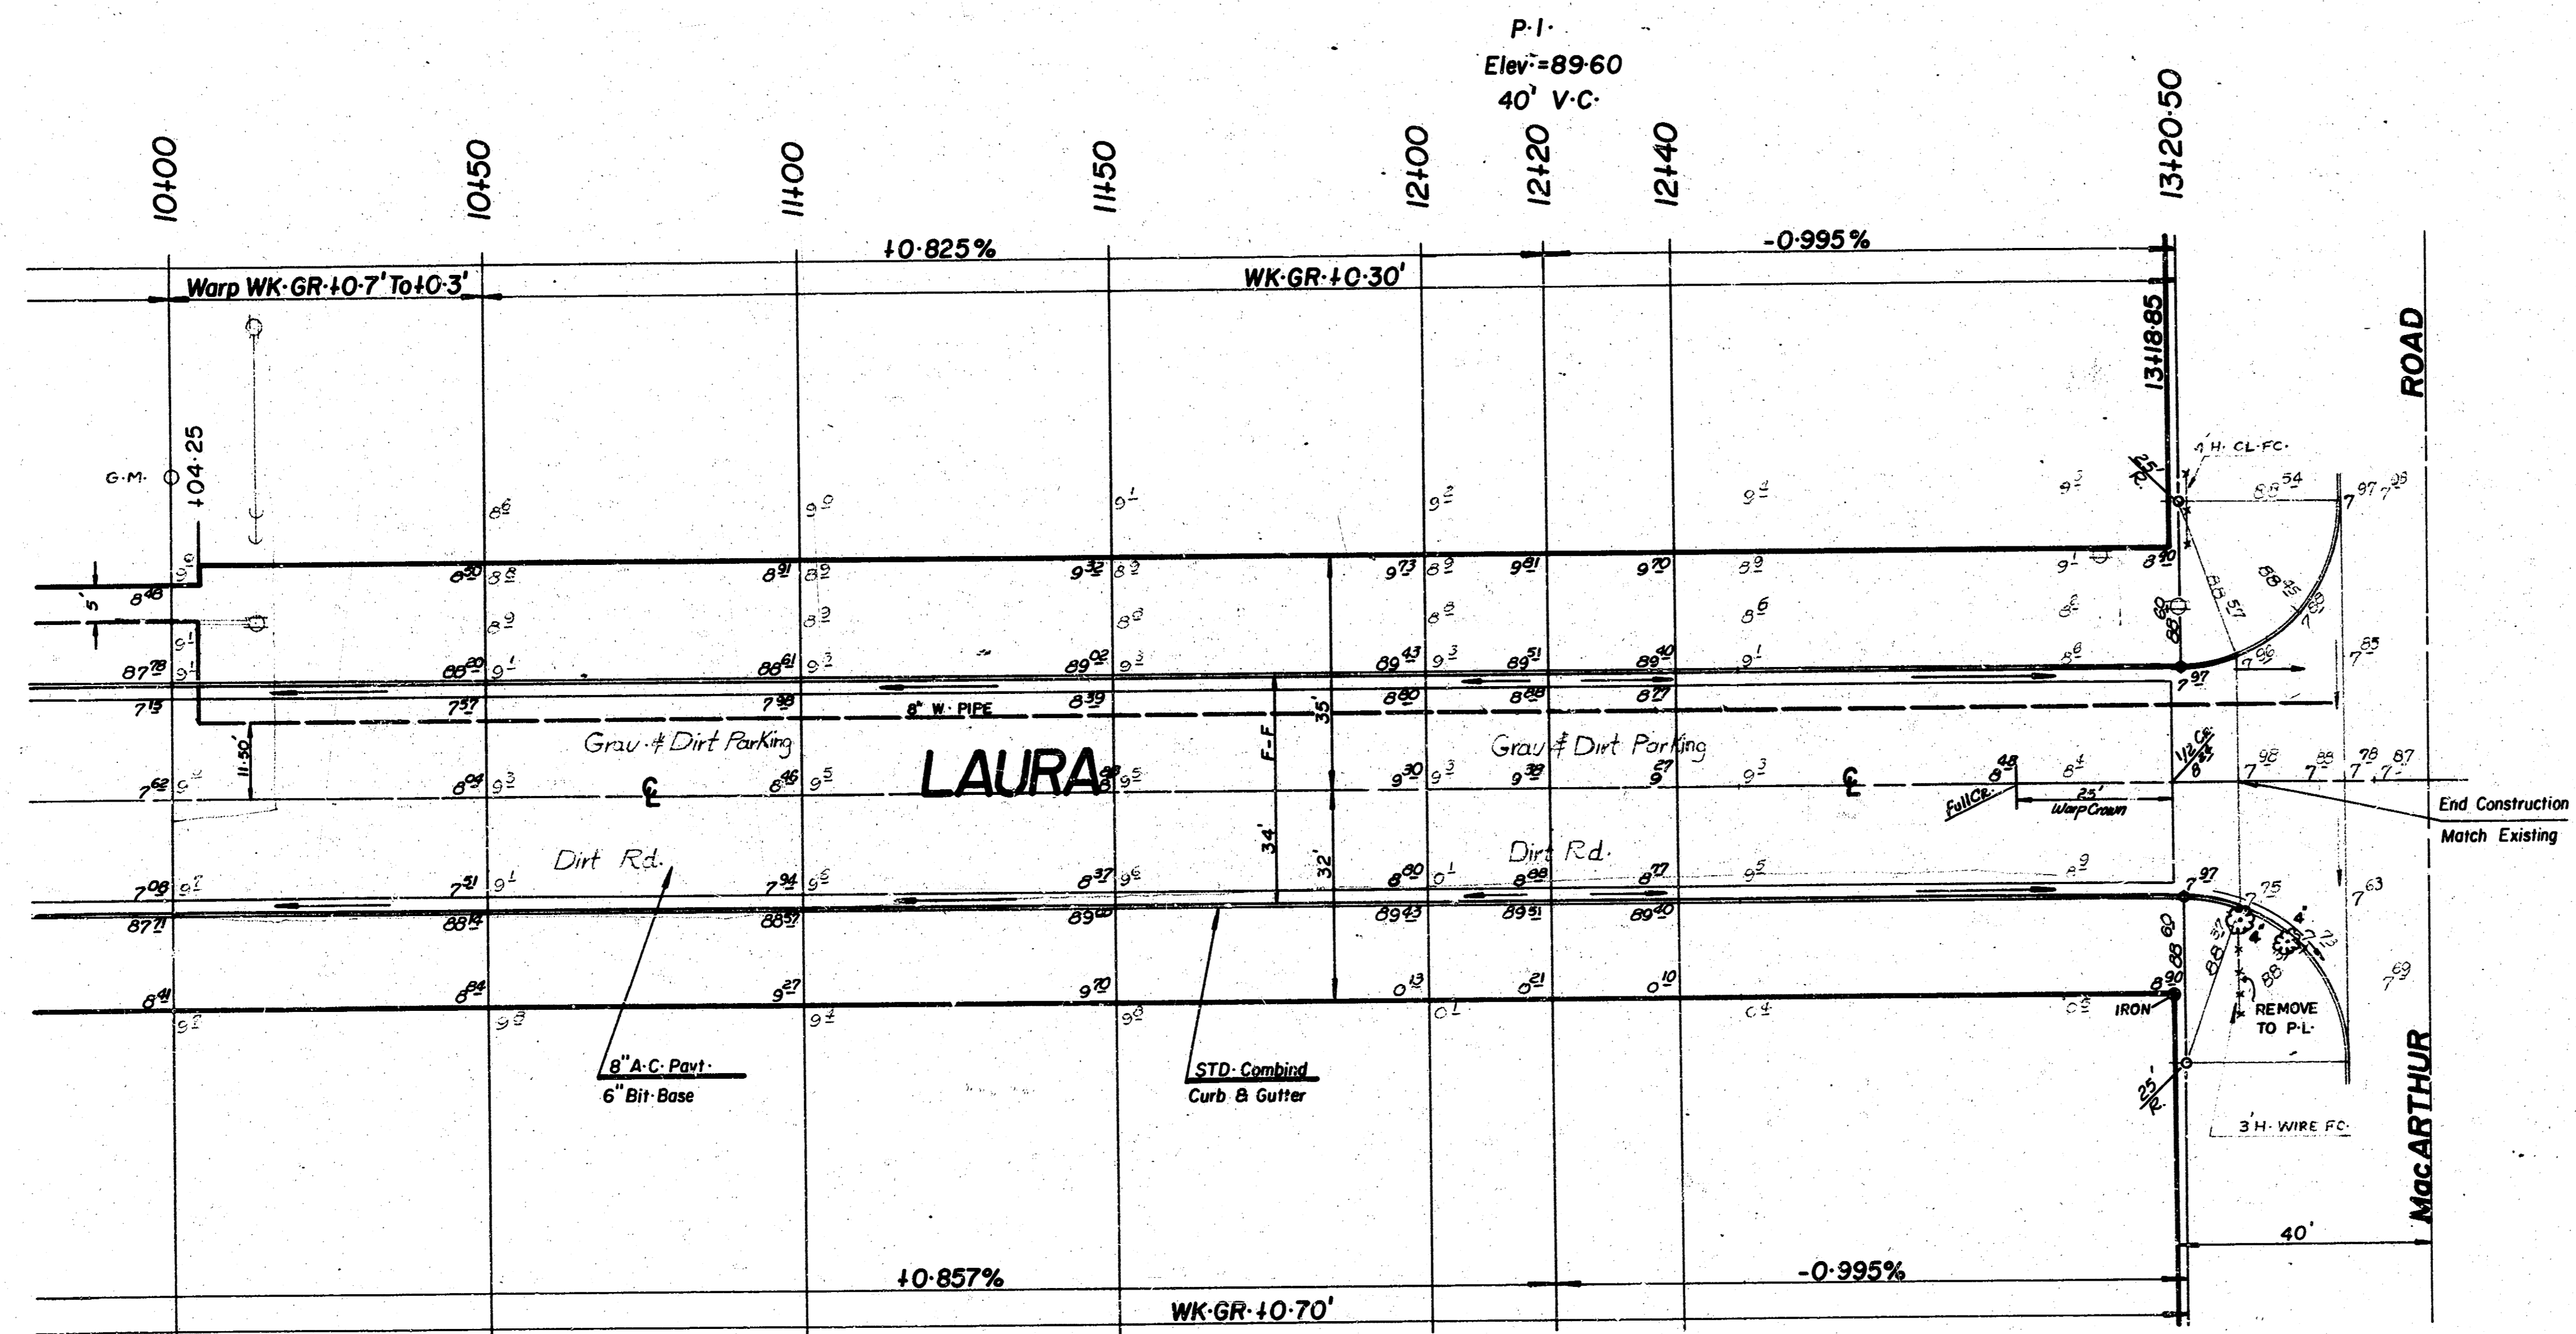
P·I·
Elev=89·60
40' V·C·

10+00
10+50
11+00
11+50
12+00
12+20
12+40
13+20·50

+0·825%
-0·995%
Warp WK·GR·+0·7' To+0·3'
WK·GR·+0·30'
13+18·85

ROAD

G·M·
+04·25

4'H·CL·FC·
25' R

$8^{6}$ $9^{0}$ $9^{1}$ $9^{2}$ $9^{4}$ $9^{3}$ $88^{54}$ $7^{97}$ $7^{98}$

$9^{10}$ $8^{48}$ $8^{30}$ $8^{8}$ $8^{91}$ $8^{9}$ $9^{32}$ $8^{9}$ $9^{73}$ $8^{9}$ $9^{81}$ $9^{70}$ $8^{9}$ $9^{1}$ $8^{90}$

5'

$8^{9}$ $8^{9}$ $8^{8}$ $8^{8}$ $8^{6}$ $8^{8}$ $88^{45}$ $88^{57}$

$87^{78}$ $9^{1}$ $9^{1}$ $88^{20}$ $9^{1}$ $88^{61}$ $9^{3}$ $89^{02}$ $9^{3}$ $89^{43}$ $9^{3}$ $89^{51}$ $89^{40}$ $9^{1}$ $8^{8}$ $7^{96}$ $7^{85}$

$7^{15}$ $7^{57}$ $7^{98}$ 8" W· PIPE $8^{39}$ $8^{80}$ $8^{88}$ $8^{77}$ $7^{97}$

35'
Grav·& Dirt Parking
Grav·& Dirt Parking
11·50'
F-F

$7^{62}$ $9^{2}$ $8^{04}$ $9^{3}$ ℄ $8^{46}$ $9^{5}$ LAURA $8^{88}$ $9^{5}$ $9^{30}$ $9^{3}$ $9^{38}$ $9^{27}$ $9^{3}$ ℄ $8^{48}$ $8^{4}$ $\frac{1}{2}$ Cr. $7^{98}$ $7^{88}$ $7^{78}$ $7^{87}$

Full Cr.
25'
Warp Crown
End Construction
Match Existing

34'
32'
Dirt Rd.
Dirt Rd.

$7^{08}$ $9^{2}$ $7^{51}$ $9^{1}$ $7^{94}$ $9^{6}$ $8^{37}$ $9^{6}$ $8^{80}$ $0^{1}$ $8^{88}$ $8^{77}$ $9^{5}$ $8^{9}$ $7^{97}$ $7^{25}$ $7^{63}$

$87^{71}$ $88^{14}$ $88^{57}$ $89^{00}$ $89^{43}$ $89^{51}$ $89^{40}$ $88^{60}$ $88^{37}$ 4" $7^{73}$

$8^{41}$ $8^{84}$ $9^{27}$ $9^{70}$ $0^{13}$ $0^{21}$ $0^{10}$ $8^{90}$ $88$ $7^{69}$

$9^{2}$ $9^{3}$ $9^{4}$ $9^{8}$ $0^{1}$ $0^{4}$ $0^{5}$ IRON

REMOVE TO P·L·

8"A·C· Pavt·
6" Bit·Base

STD·Combind
Curb & Gutter

25' R

3'H· WIRE FC·

MacARTHUR

40'

+0·857%
-0·995%
WK·GR·+0·70'